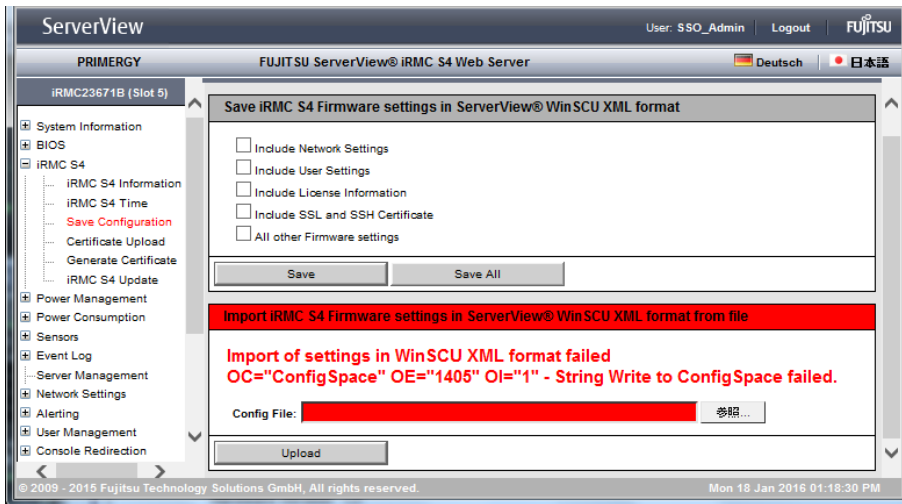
ServerView

User: SSO_Admin | Logout | FUJITSU

PRIMERGY

FUJITSU ServerView® iRMC S4 Web Server

Deutsch | 日本語

iRMC23671B (Slot 5)

System Information
BIOS
iRMC S4
iRMC S4 Information
iRMC S4 Time
Save Configuration
Certificate Upload
Generate Certificate
iRMC S4 Update
Power Management
Power Consumption
Sensors
Event Log
Server Management
Network Settings
Alerting
User Management
Console Redirection

Save iRMC S4 Firmware settings in ServerView® WinSCU XML format

Include Network Settings
Include User Settings
Include License Information
Include SSL and SSH Certificate
All other Firmware settings

Save | Save All

Import iRMC S4 Firmware settings in ServerView® WinSCU XML format from file

Import of settings in WinSCU XML format failed
OC="ConfigSpace" OE="1405" OI="1" - String Write to ConfigSpace failed.

Config File: 参照...

Upload

© 2009 - 2015 Fujitsu Technology Solutions GmbH, All rights reserved.

Mon 18 Jan 2016 01:18:30 PM